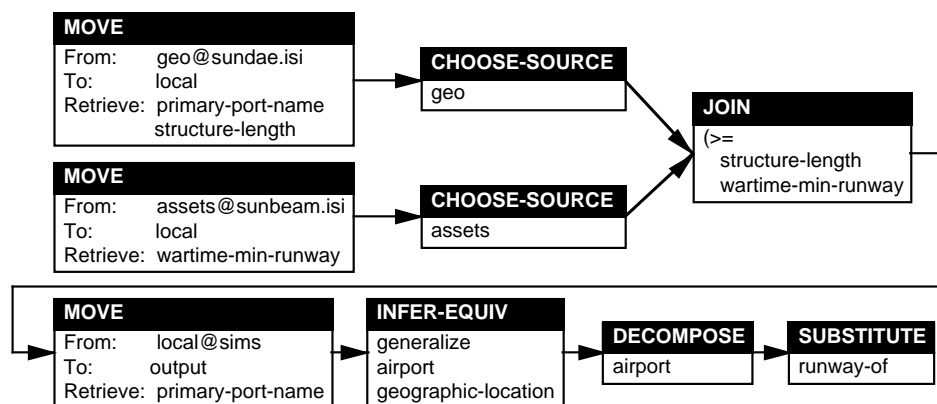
MOVE
From: geo@sundae.isi
To: local
Retrieve: primary-port-name
structure-length

CHOOSE-SOURCE
geo

JOIN
(>=
structure-length
wartime-min-runway

MOVE
From: assets@sunbeam.isi
To: local
Retrieve: wartime-min-runway

CHOOSE-SOURCE
assets

MOVE
From: local@sims
To: output
Retrieve: primary-port-name

INFER-EQUIV
generalize
airport
geographic-location

DECOMPOSE
airport

SUBSTITUTE
runway-of